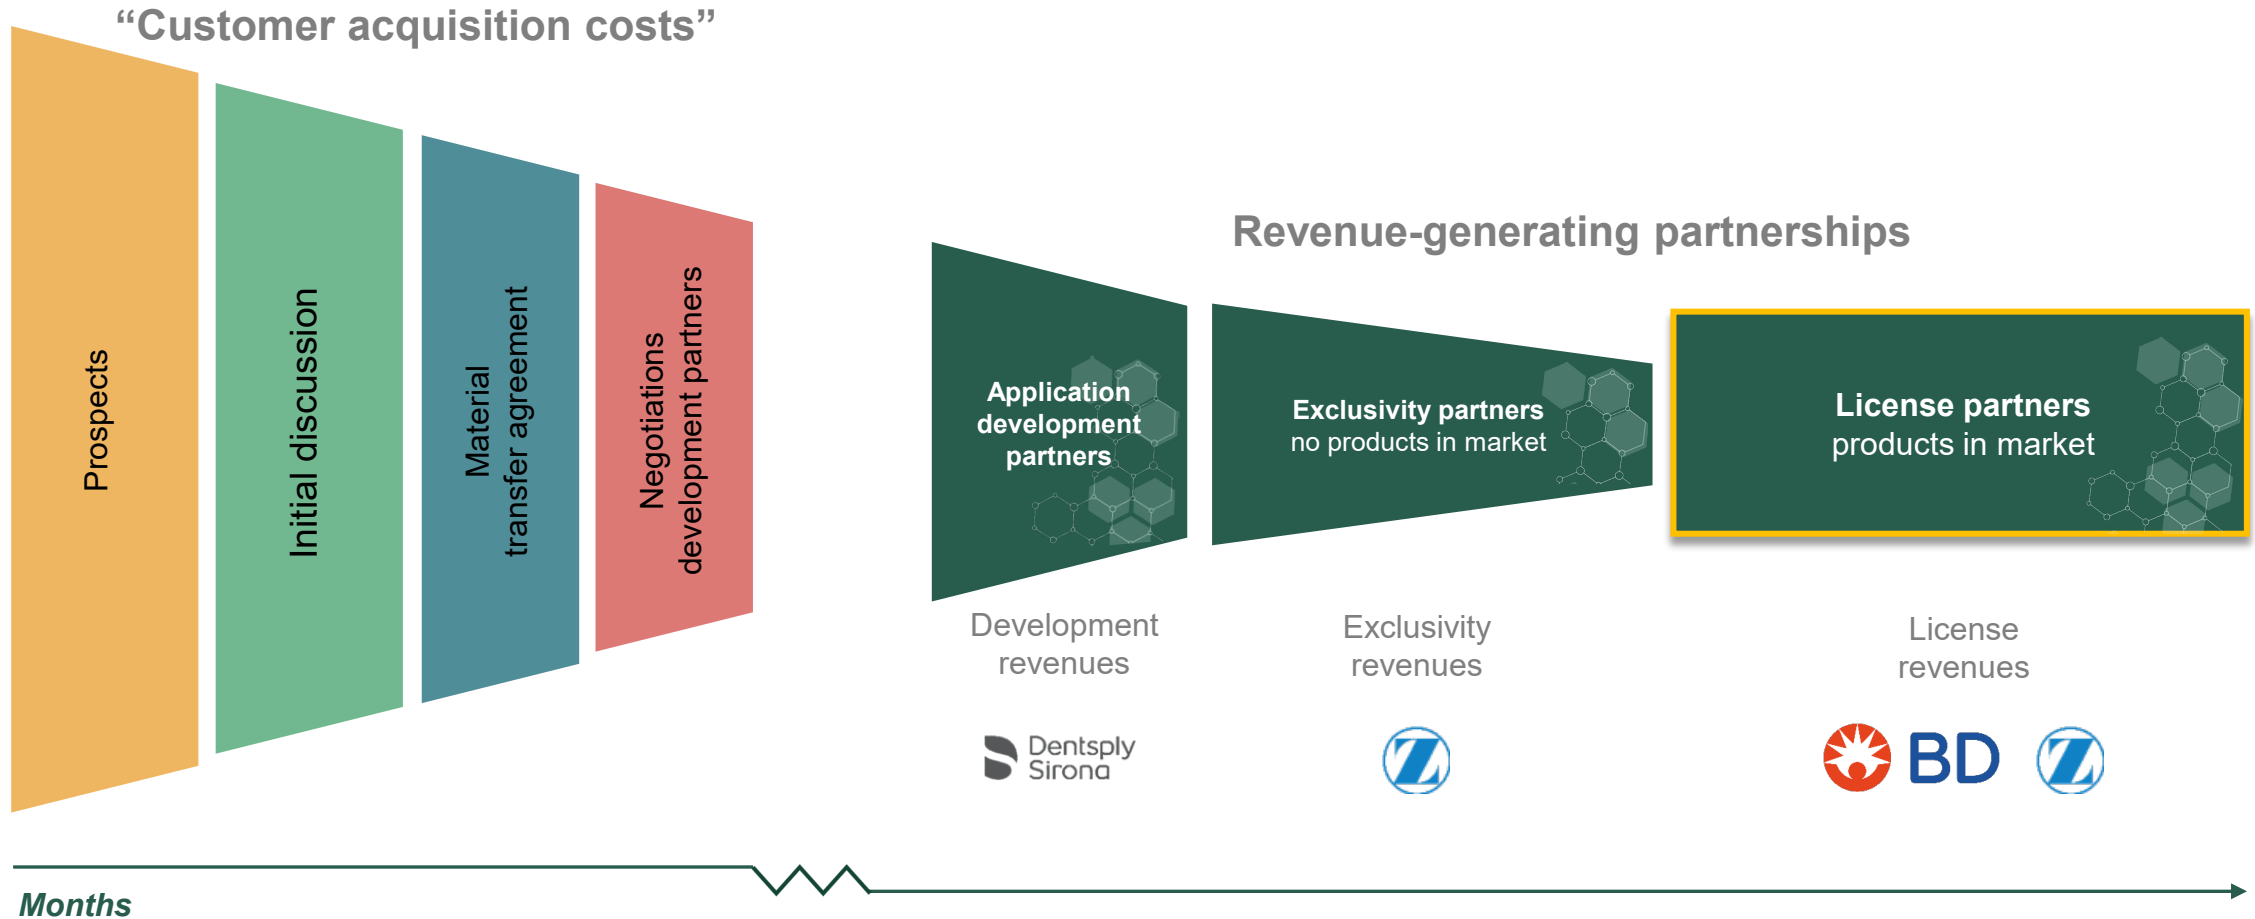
“Customer acquisition costs”

Prospects

Initial discussion

Material transfer agreement

Negotiations development partners

Revenue-generating partnerships

Application development partners

Exclusivity partners
no products in market

License partners
products in market

Development revenues

Exclusivity revenues

License revenues

Dentsply Sirona

BD

Months